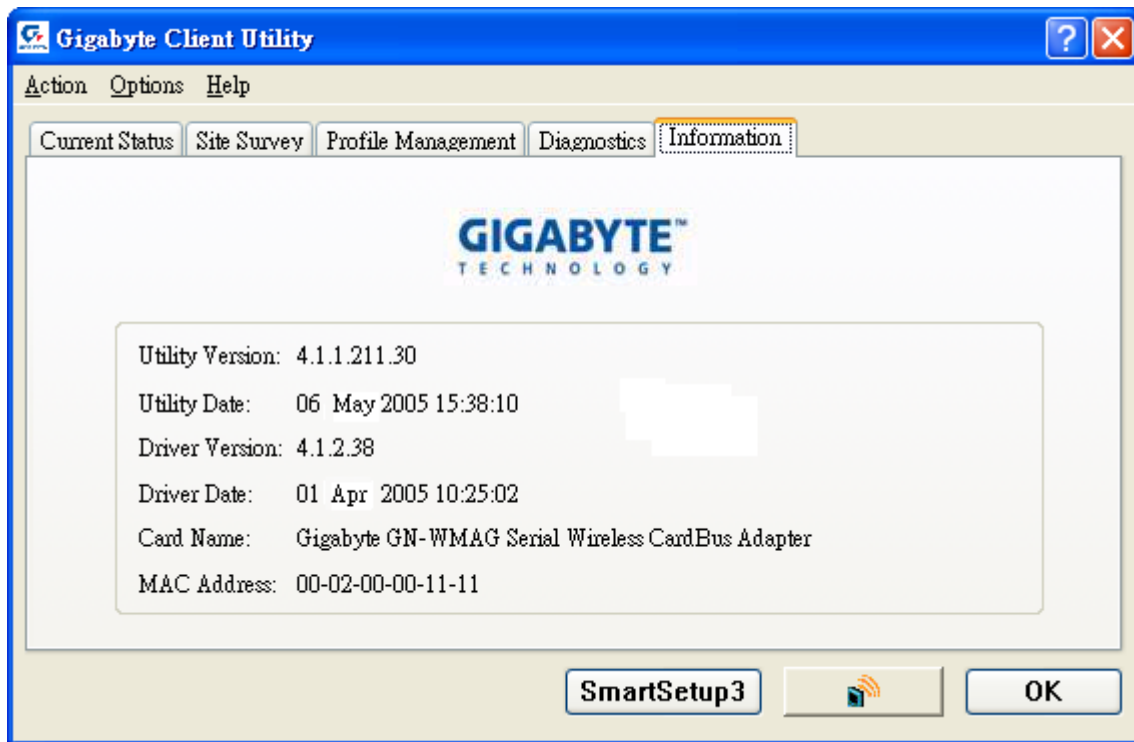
Gigabyte Client Utility

Action Options Help

Current Status | Site Survey | Profile Management | Diagnostics | Information

GIGABYTE™
TECHNOLOGY

Utility Version: 4.1.1.211.30
Utility Date: 06 May 2005 15:38:10
Driver Version: 4.1.2.38
Driver Date: 01 Apr 2005 10:25:02
Card Name: Gigabyte GN-WMAG Serial Wireless CardBus Adapter
MAC Address: 00-02-00-00-11-11

SmartSetup3

OK